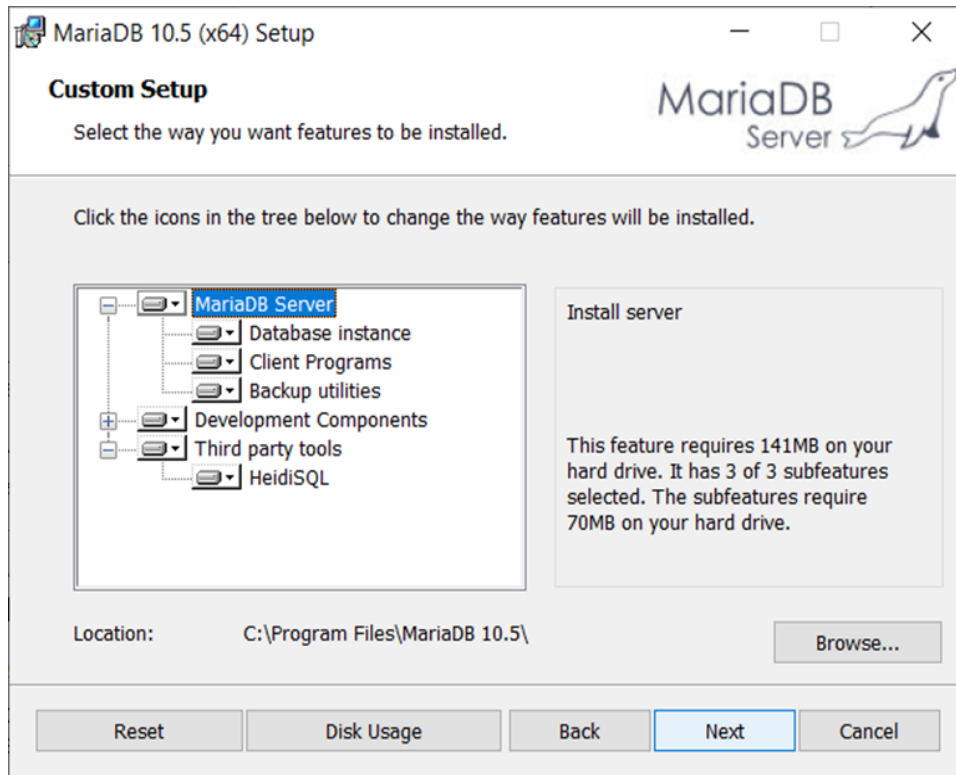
MariaDB 10.5 (x64) Setup

Custom Setup

Select the way you want features to be installed.

MariaDB Server

Click the icons in the tree below to change the way features will be installed.

MariaDB Server
Database instance
Client Programs
Backup utilities
Development Components
Third party tools
HeidiSQL

Install server

This feature requires 141MB on your hard drive. It has 3 of 3 subfeatures selected. The subfeatures require 70MB on your hard drive.

Location: C:\Program Files\MariaDB 10.5\

Browse...

Reset
Disk Usage
Back
Next
Cancel